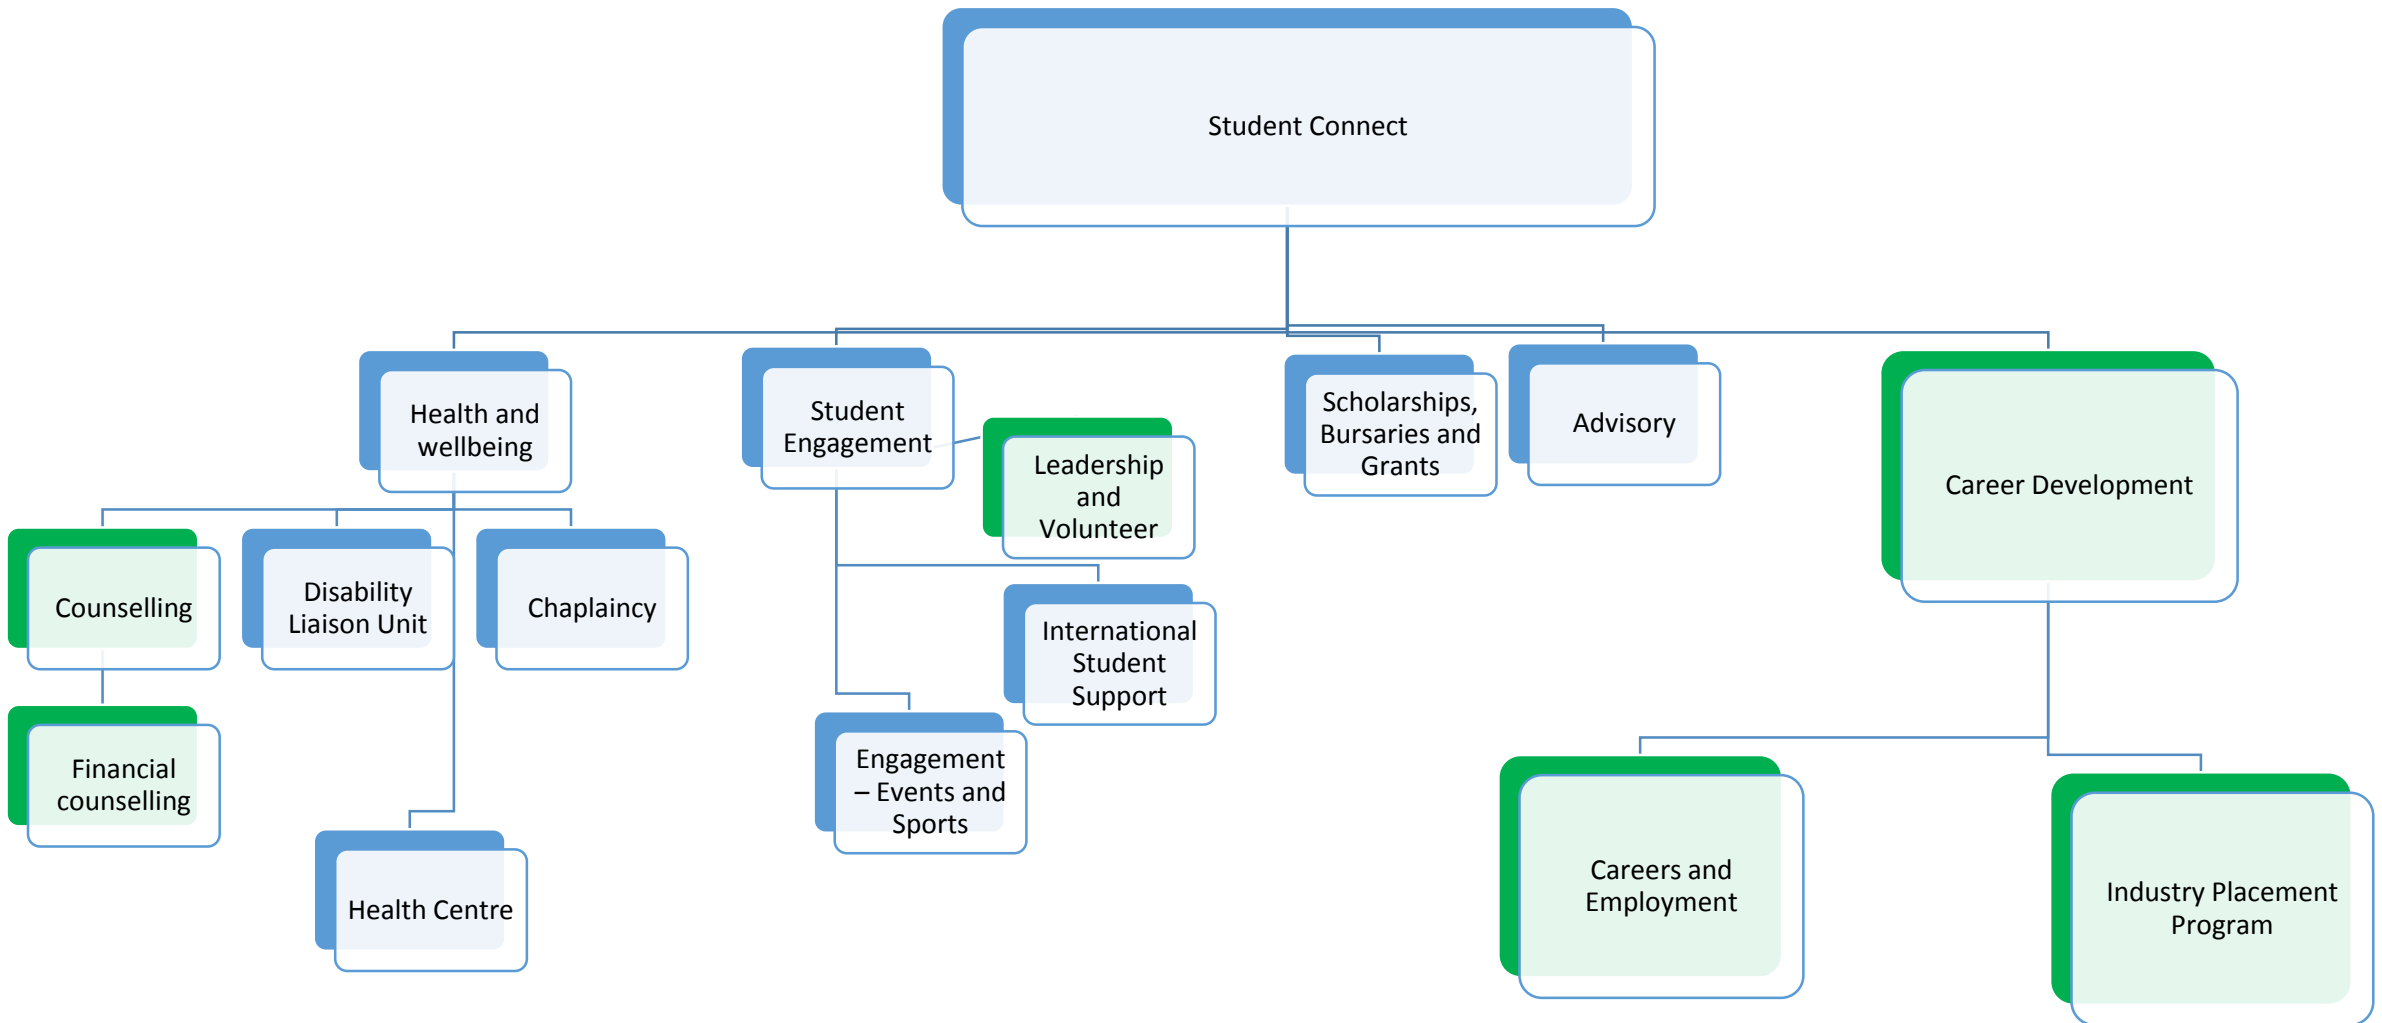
Student Connect

Health and wellbeing

Student Engagement

Leadership and Volunteer

Scholarships, Bursaries and Grants

Advisory

Career Development

Counselling

Disability Liaison Unit

Chaplaincy

International Student Support

Financial counselling

Engagement – Events and Sports

Health Centre

Careers and Employment

Industry Placement Program